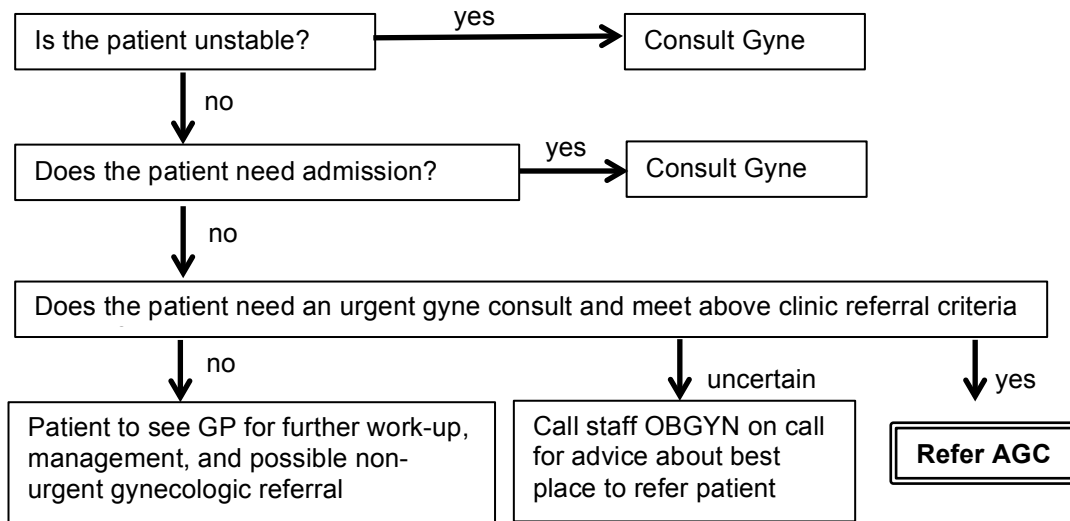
Is the patient unstable?

yes

Consult Gyne

no

Does the patient need admission?

yes

Consult Gyne

no

Does the patient need an urgent gyne consult and meet above clinic referral criteria

no

uncertain

yes

Patient to see GP for further work-up, management, and possible non-urgent gynecologic referral

Call staff OBGYN on call for advice about best place to refer patient

Refer AGC